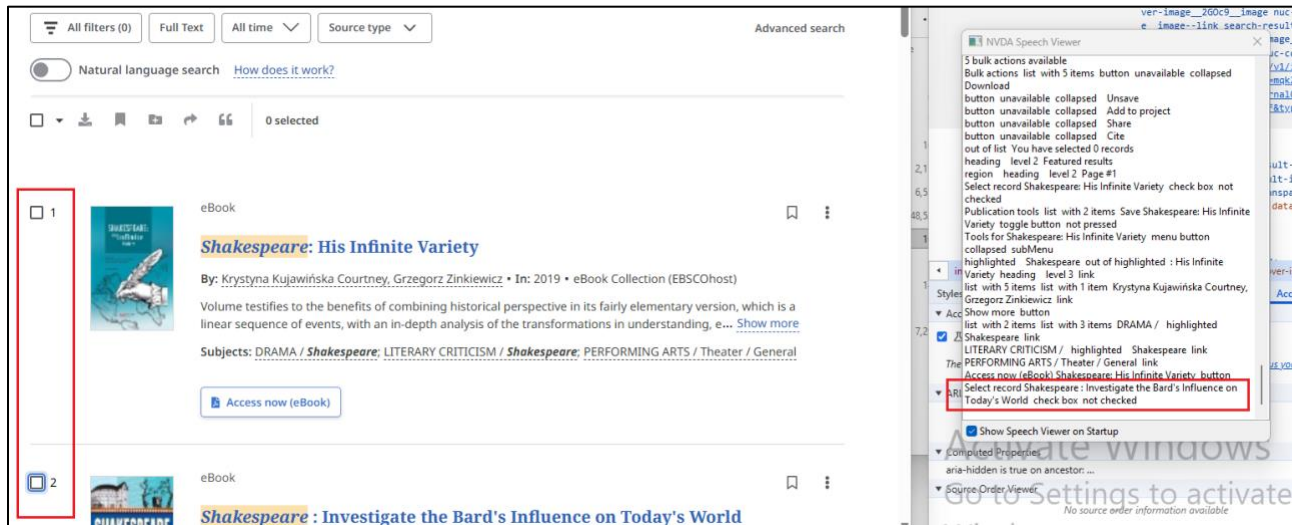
All filters (0) Full Text All time Source type Advanced search

Natural language search How does it work?

0 selected

1

eBook

Shakespeare: His Infinite Variety

By: Krystyna Kujawińska Courtney, Grzegorz Zinkiewicz • In: 2019 • eBook Collection (EBSCOhost)

Volume testifies to the benefits of combining historical perspective in its fairly elementary version, which is a linear sequence of events, with an in-depth analysis of the transformations in understanding, e... Show more

Subjects: DRAMA / Shakespeare; LITERARY CRITICISM / Shakespeare; PERFORMING ARTS / Theater / General

Access now (eBook)

2

eBook

Shakespeare : Investigate the Bard's Influence on Today's World

NVDA Speech Viewer

5 bulk actions available
Bulk actions list with 5 items button unavailable collapsed
Download
button unavailable collapsed Unsave
button unavailable collapsed Add to project
button unavailable collapsed Share
button unavailable collapsed Cite
out of list You have selected 0 records
heading level 2 Featured results
region heading level 2 Page #1
Select record Shakespeare: His Infinite Variety check box not checked
Publication tools list with 2 items Save Shakespeare: His Infinite Variety toggle button not pressed
Tools for Shakespeare: His Infinite Variety menu button collapsed subMenu
highlighted Shakespeare out of highlighted : His Infinite Variety heading level 3 link
list with 5 items list with 1 item Krystyna Kujawińska Courtney, Grzegorz Zinkiewicz link
Show more button
list with 2 items list with 3 items DRAMA / highlighted Shakespeare link
LITERARY CRITICISM / highlighted Shakespeare link
PERFORMING ARTS / Theater / General link
Access now (eBook) Shakespeare: His Infinite Variety button
Select record Shakespeare : Investigate the Bard's Influence on Today's World check box not checked

Show Speech Viewer on Startup

Computed Properties
aria-hidden is true on ancestor: ...
Source Order Viewer
No source order information available

Activate Windows
Go to Settings to activate